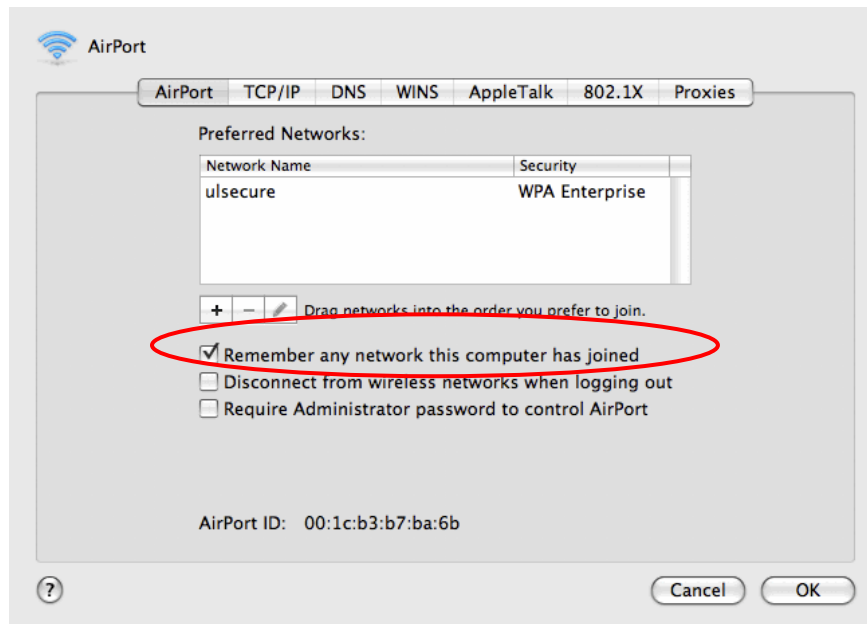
AirPort

AirPort TCP/IP DNS WINS AppleTalk 802.1X Proxies

Preferred Networks:

| Network Name | Security |
|---|---|
| ulsecure | WPA Enterprise |

+ − Drag networks into the order you prefer to join.

Remember any network this computer has joined

Disconnect from wireless networks when logging out

Require Administrator password to control AirPort

AirPort ID: 00:1c:b3:b7:ba:6b

?

Cancel OK